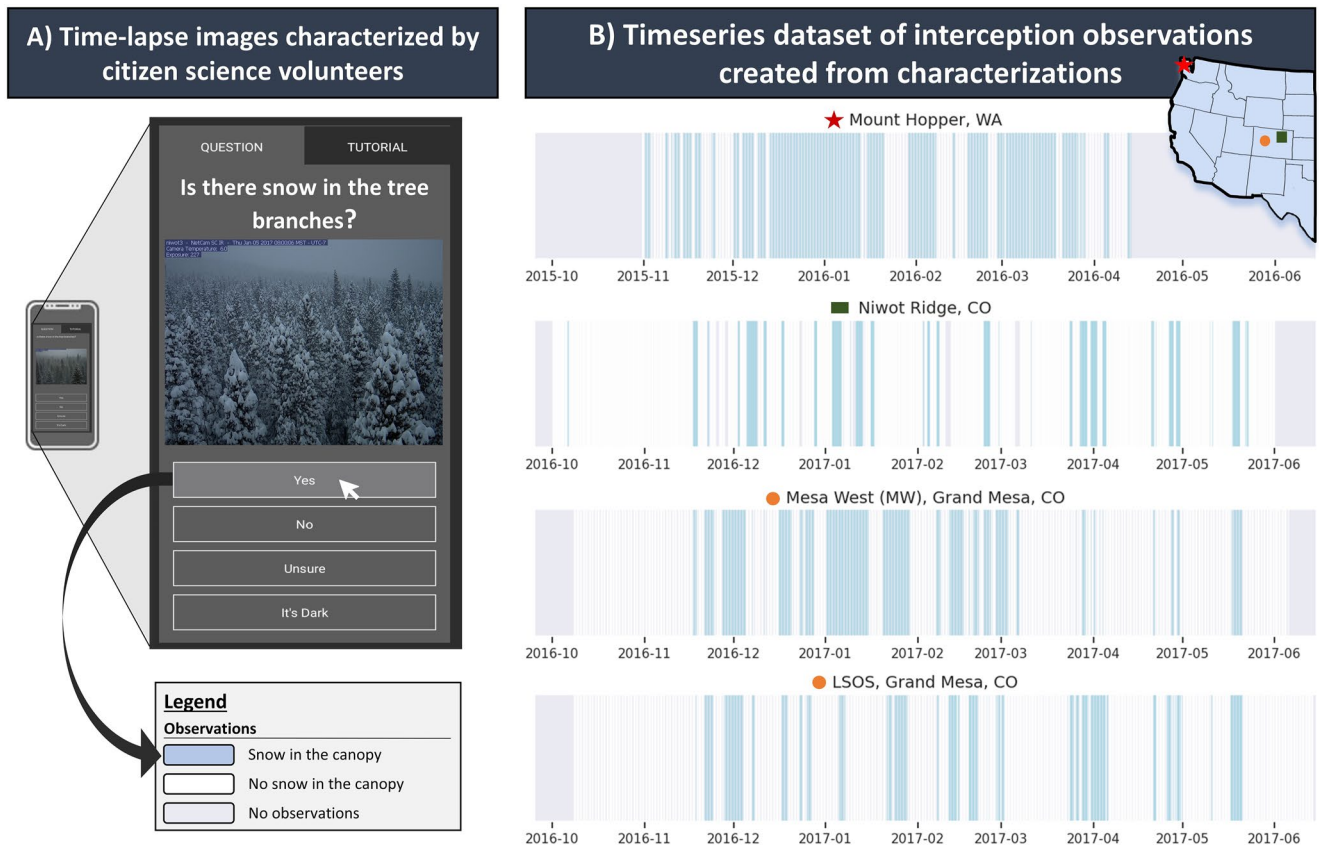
A) Time-lapse images characterized by citizen science volunteers

QUESTION
TUTORIAL

Is there snow in the tree branches?

niwot3 – NetCam SC IR – Thu Jan 05 2017 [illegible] MST – UTC-7
Camera Temperature: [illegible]
Exposure: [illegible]

Yes
No
Unsure
It's Dark

Legend
Observations
Snow in the canopy
No snow in the canopy
No observations

B) Timeseries dataset of interception observations created from characterizations

Mount Hopper, WA
2015-10 2015-11 2015-12 2016-01 2016-02 2016-03 2016-04 2016-05 2016-06

Niwot Ridge, CO
2016-10 2016-11 2016-12 2017-01 2017-02 2017-03 2017-04 2017-05 2017-06

Mesa West (MW), Grand Mesa, CO
2016-10 2016-11 2016-12 2017-01 2017-02 2017-03 2017-04 2017-05 2017-06

LSOS, Grand Mesa, CO
2016-10 2016-11 2016-12 2017-01 2017-02 2017-03 2017-04 2017-05 2017-06